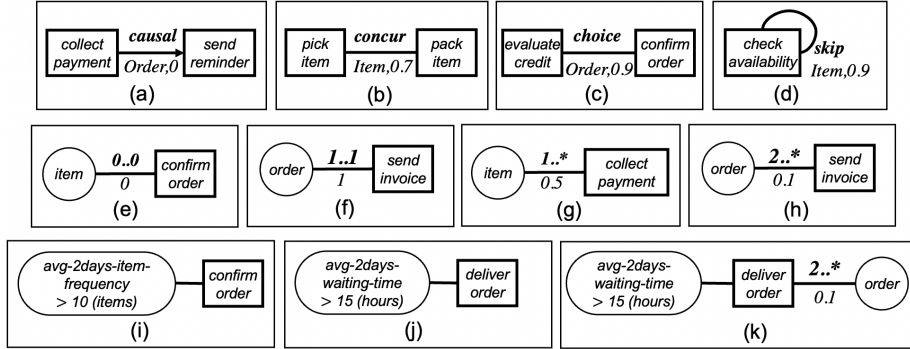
collect payment
causal
Order,0
send reminder
(a)

pick item
concur
Item,0.7
pack item
(b)

evaluate credit
choice
Order,0.9
confirm order
(c)

check availability
skip
Item,0.9
(d)

item
0..0
0
confirm order
(e)

order
1..1
1
send invoice
(f)

item
1..*
0.5
collect payment
(g)

order
2..*
0.1
send invoice
(h)

avg-2days-item-frequency > 10 (items)
confirm order
(i)

avg-2days-waiting-time > 15 (hours)
deliver order
(j)

avg-2days-waiting-time > 15 (hours)
deliver order
2..*
0.1
order
(k)